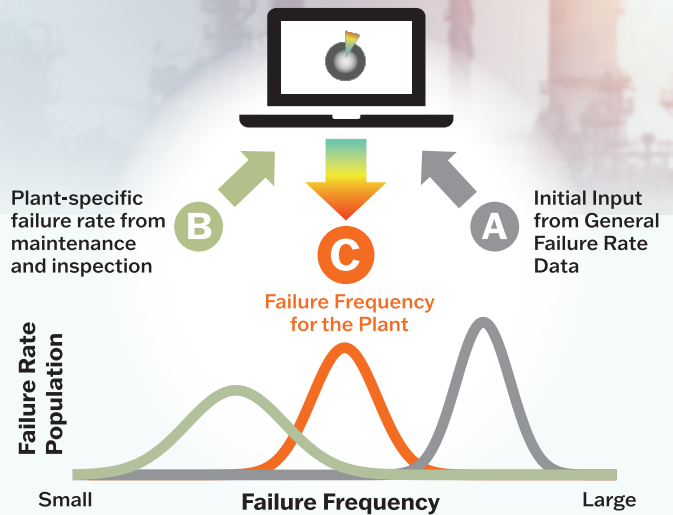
Plant-specific failure rate from maintenance and inspection

B

C

A

Initial Input from General Failure Rate Data

Failure Frequency for the Plant

Failure Rate Population

Small

Failure Frequency

Large